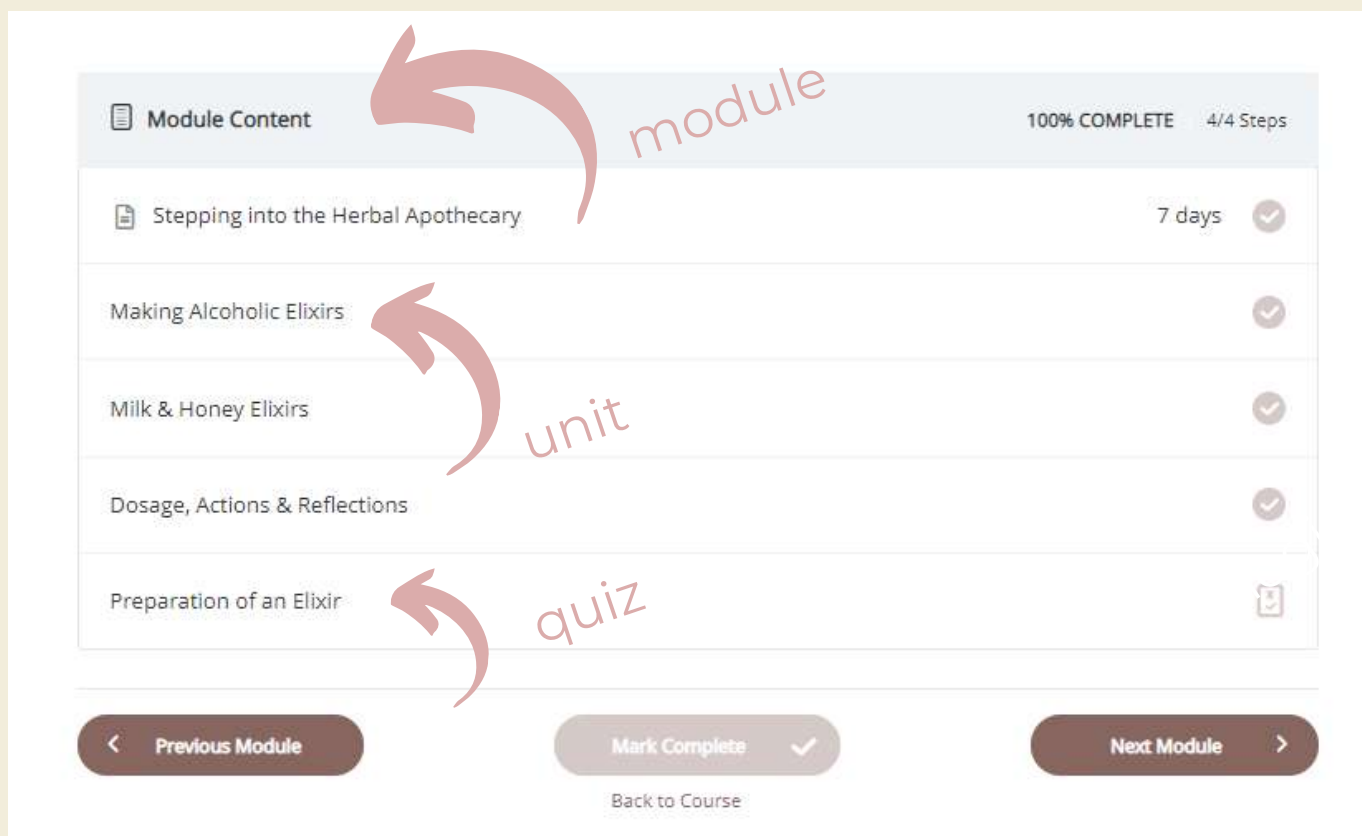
Module Content

100% COMPLETE 4/4 Steps

module

Stepping into the Herbal Apothecary 7 days

Making Alcoholic Elixirs

Milk & Honey Elixirs

unit

Dosage, Actions & Reflections

Preparation of an Elixir

quiz

Previous Module

Mark Complete

Next Module

Back to Course